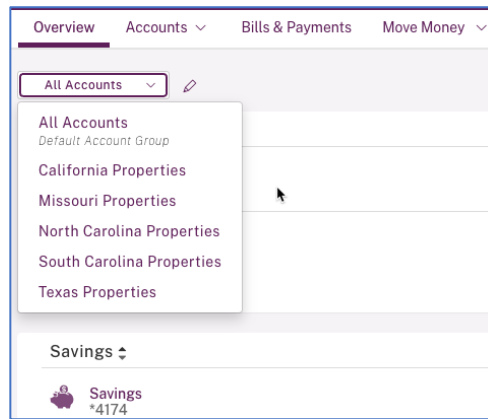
Overview Accounts ∨ Bills & Payments Move Money ∨

All Accounts ∨

All Accounts
Default Account Group
California Properties
Missouri Properties
North Carolina Properties
South Carolina Properties
Texas Properties

Savings

Savings
*4174